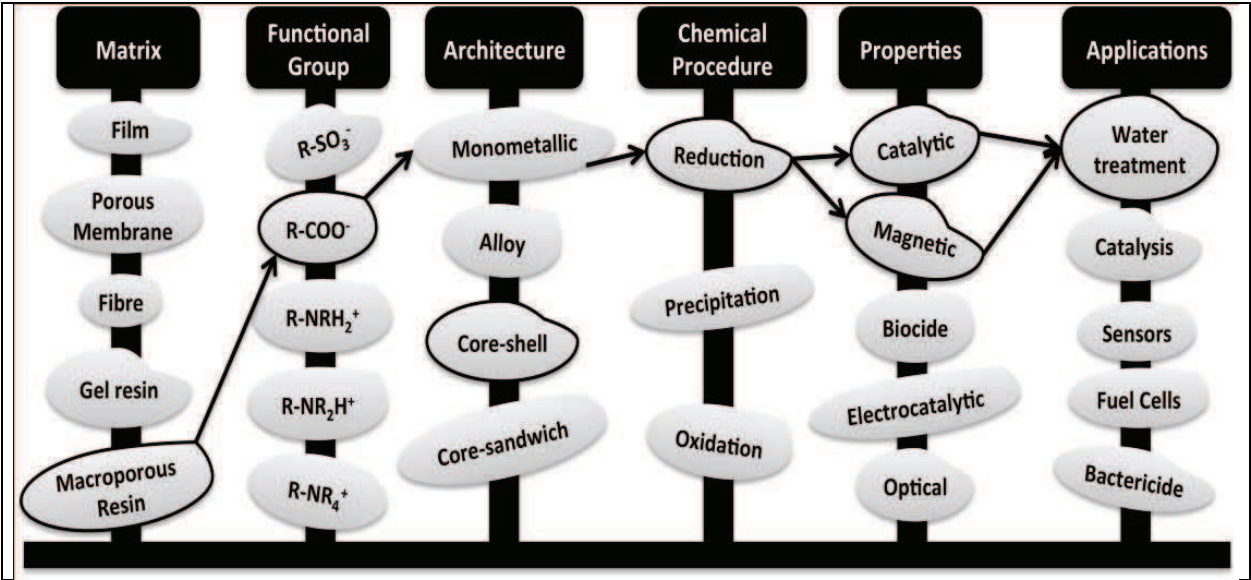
Matrix

Film

Porous Membrane

Fibre

Gel resin

Macroporous Resin

Functional Group

R-$SO_3^-$

R-$COO^-$

R-$NRH_2^+$

R-$NR_2H^+$

R-$NR_4^+$

Architecture

Monometallic

Alloy

Core-shell

Core-sandwich

Chemical Procedure

Reduction

Precipitation

Oxidation

Properties

Catalytic

Magnetic

Biocide

Electrocatalytic

Optical

Applications

Water treatment

Catalysis

Sensors

Fuel Cells

Bactericide